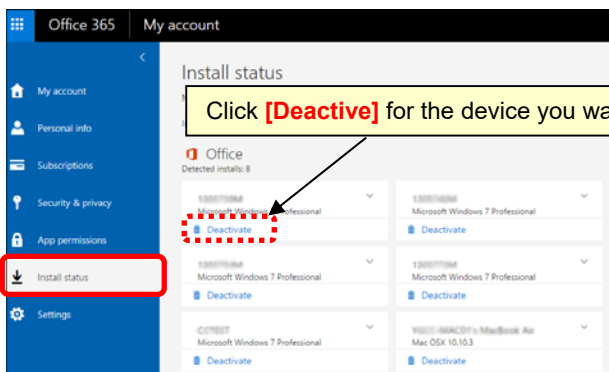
Office 365 | My account

<

My account

Personal info

Subscriptions

Security & privacy

App permissions

Install status

Settings

Install status

Click **[Deactive]** for the device you wa

Office
Detected installs: 8

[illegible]
Microsoft Windows 7 Professional
Deactivate

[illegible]
Microsoft Windows 7 Professional
Deactivate

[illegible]
Microsoft Windows 7 Professional
Deactivate

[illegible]
Microsoft Windows 7 Professional
Deactivate

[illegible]
Microsoft Windows 7 Professional
Deactivate

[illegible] MacBook Air
Mac OSX 10.10.3
Deactivate